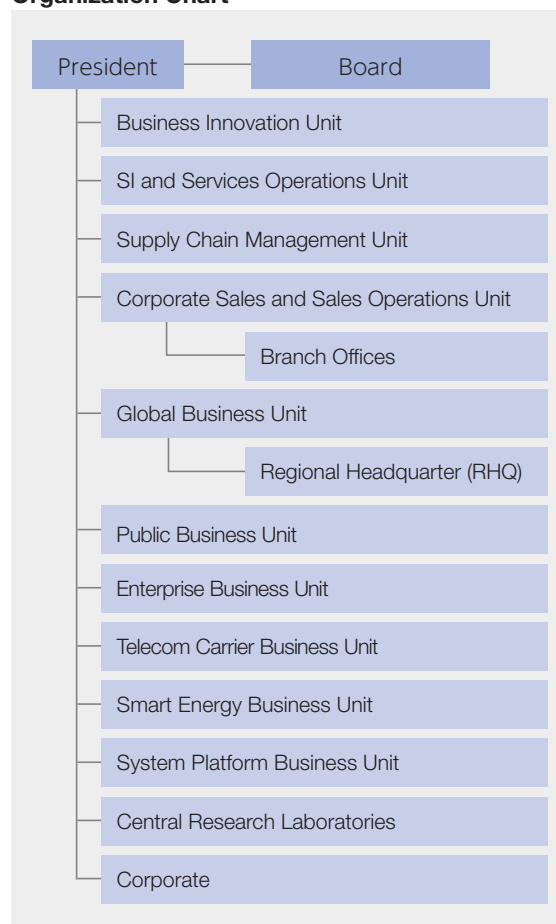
Organization Chart

President

Board

Business Innovation Unit

SI and Services Operations Unit

Supply Chain Management Unit

Corporate Sales and Sales Operations Unit

Branch Offices

Global Business Unit

Regional Headquarter (RHQ)

Public Business Unit

Enterprise Business Unit

Telecom Carrier Business Unit

Smart Energy Business Unit

System Platform Business Unit

Central Research Laboratories

Corporate